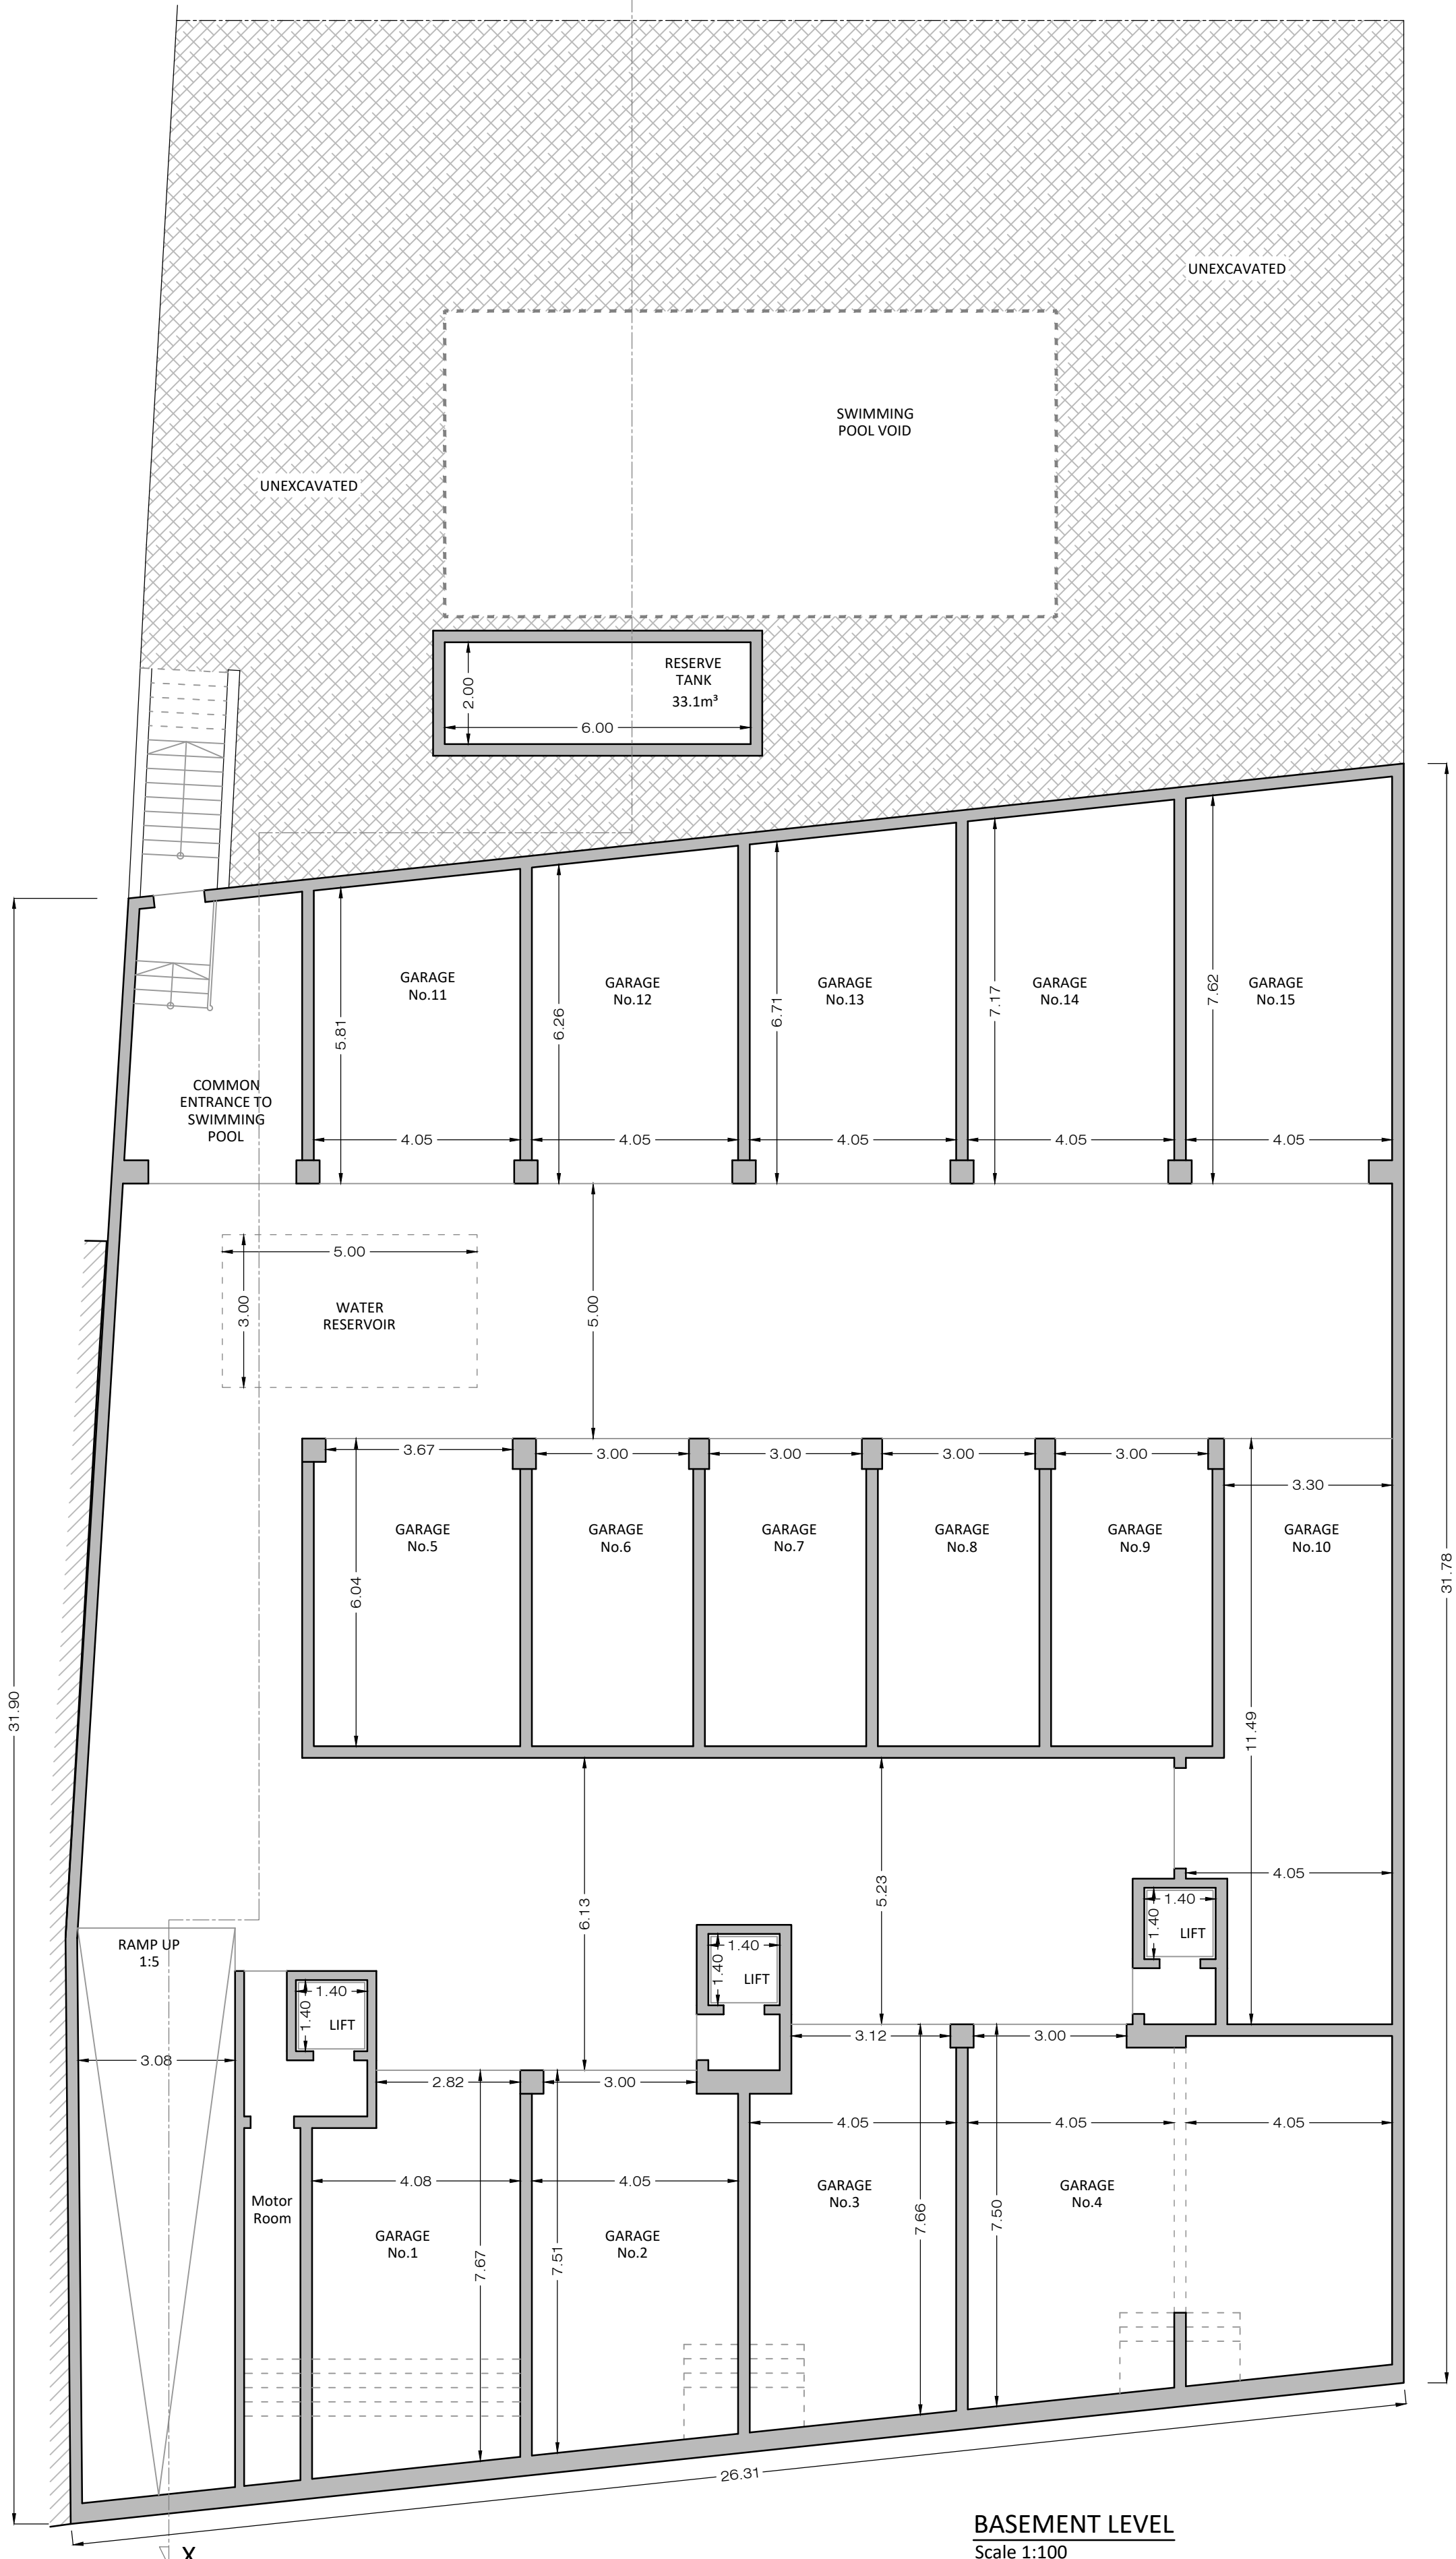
UNEXCAVATED

SWIMMING POOL VOID

UNEXCAVATED

RESERVE TANK 33.1m³

2.00

6.00

GARAGE No.11

GARAGE No.12

GARAGE No.13

GARAGE No.14

GARAGE No.15

5.81

6.26

6.71

7.17

7.62

COMMON ENTRANCE TO SWIMMING POOL

4.05

4.05

4.05

4.05

4.05

5.00

3.00

WATER RESERVOIR

5.00

3.67

3.00

3.00

3.00

3.00

3.30

GARAGE No.5

GARAGE No.6

GARAGE No.7

GARAGE No.8

GARAGE No.9

GARAGE No.10

6.04

31.90

31.78

11.49

6.13

5.23

4.05

1.40

1.40

LIFT

1.40

1.40

LIFT

RAMP UP 1:5

1.40

1.40

LIFT

3.08

2.82

3.00

3.12

3.00

4.05

4.05

4.05

4.08

4.05

Motor Room

GARAGE No.1

GARAGE No.2

GARAGE No.3

GARAGE No.4

7.67

7.51

7.66

7.50

26.31

X

BASEMENT LEVEL
Scale 1:100